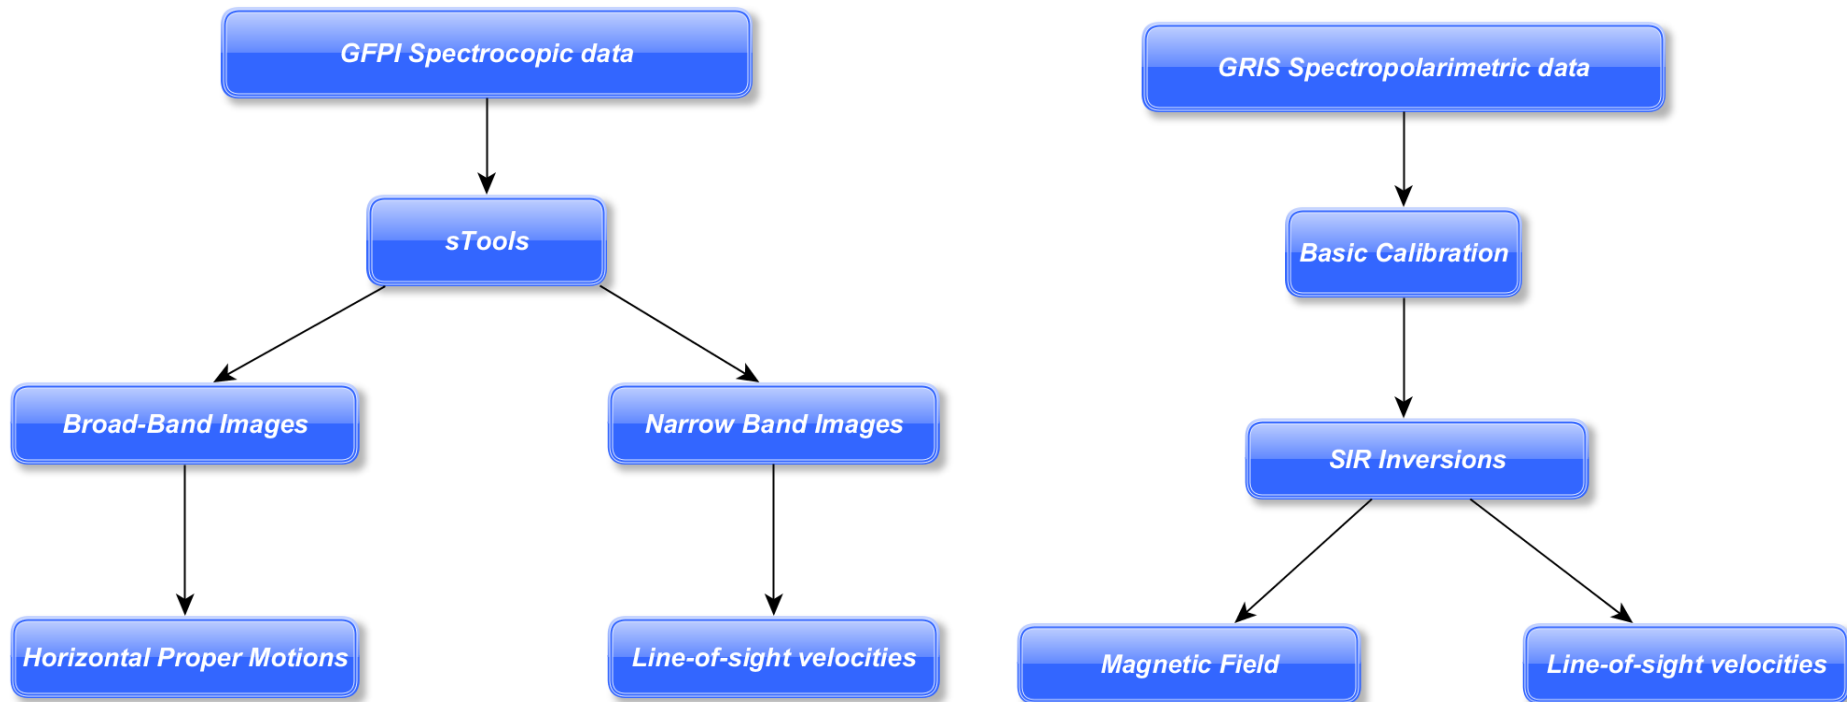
GFPI Spectrocopic data

sTools

Broad-Band Images

Narrow Band Images

Horizontal Proper Motions

Line-of-sight velocities

GRIS Spectropolarimetric data

Basic Calibration

SIR Inversions

Magnetic Field

Line-of-sight velocities